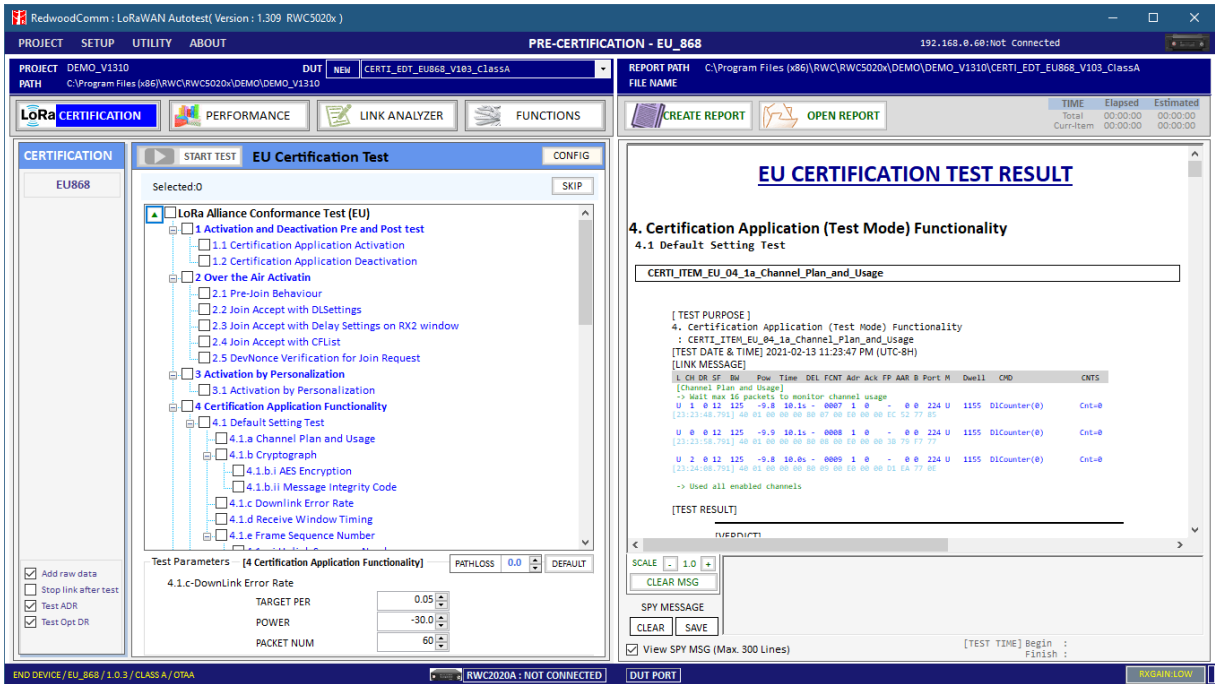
RedwoodComm : LoRaWAN Autotest( Version : 1.309 RWC5020x )

PROJECT SETUP UTILITY ABOUT

PRE-CERTIFICATION - EU_868

192.168.0.60:Not Connected

PROJECT DEMO_V1310
PATH C:\Program Files (x86)\RWC\RWC5020x\DEMO\DEMO_V1310
DUT NEW CERTI_EDT_EU868_V103_ClassA

REPORT PATH C:\Program Files (x86)\RWC\RWC5020x\DEMO\DEMO_V1310\CERTI_EDT_EU868_V103_ClassA
FILE NAME

LoRa CERTIFICATION
PERFORMANCE
LINK ANALYZER
FUNCTIONS

CREATE REPORT
OPEN REPORT

| TIME | Elapsed | Estimated |
|---|---|---|
| Total | 00:00:00 | 00:00:00 |
| Curr-Item | 00:00:00 | 00:00:00 |

CERTIFICATION
EU868

START TEST EU Certification Test CONFIG

Selected:0 SKIP

LoRa Alliance Conformance Test (EU)
1 Activation and Deactivation Pre and Post test
1.1 Certification Application Activation
1.2 Certification Application Deactivation
2 Over the Air Activatin
2.1 Pre-Join Behaviour
2.2 Join Accept with DLSettings
2.3 Join Accept with Delay Settings on RX2 window
2.4 Join Accept with CFList
2.5 DevNonce Verification for Join Request
3 Activation by Personalization
3.1 Activation by Personalization
4 Certification Application Functionality
4.1 Default Setting Test
4.1.a Channel Plan and Usage
4.1.b Cryptograph
4.1.b.i AES Encryption
4.1.b.ii Message Integrity Code
4.1.c Downlink Error Rate
4.1.d Receive Window Timing
4.1.e Frame Sequence Number

Add raw data
Stop link after test
Test ADR
Test Opt DR

Test Parameters [4 Certification Application Functionality] PATHLOSS 0.0 DEFAULT

4.1.c-DownLink Error Rate
TARGET PER 0.05
POWER -30.0
PACKET NUM 60

EU CERTIFICATION TEST RESULT

4. Certification Application (Test Mode) Functionality
4.1 Default Setting Test

CERTI_ITEM_EU_04_1a_Channel_Plan_and_Usage

[ TEST PURPOSE ]
4. Certification Application (Test Mode) Functionality
: CERTI_ITEM_EU_04_1a_Channel_Plan_and_Usage
[TEST DATE & TIME] 2021-02-13 11:23:47 PM (UTC-8H)
[LINK MESSAGE]
L CH DR SF BW Pow Time DEL FCNT Adr Ack FP AAR B Port M Dwell CMD CNTS
[Channel Plan and Usage]
-> Wait max 16 packets to monitor channel usage
U 1 0 12 125 -9.8 10.1s - 0007 1 0 - 0 0 224 U 1155 DlCounter(0) Cnt=0
[23:23:48.791] 40 01 00 00 00 80 07 00 E0 00 00 EC 52 77 85
U 0 0 12 125 -9.9 10.1s - 0008 1 0 - 0 0 224 U 1155 DlCounter(0) Cnt=0
[23:23:58.791] 40 01 00 00 00 80 08 00 E0 00 00 3B 76 F7 77
U 2 0 12 125 -9.8 10.0s - 0009 1 0 - 0 0 224 U 1155 DlCounter(0) Cnt=0
[23:24:08.791] 40 01 00 00 00 80 09 00 E0 00 00 D1 EA 77 0E
-> Used all enabled channels

[TEST RESULT]

[VERDICT]

SCALE - 1.0 +
CLEAR MSG
SPY MESSAGE
CLEAR SAVE
View SPY MSG (Max. 300 Lines)

[TEST TIME] Begin :
Finish :

END DEVICE / EU_868 / 1.0.3 / CLASS A / OTAA
RWC2020A : NOT CONNECTED
DUT PORT
RXGAIN:LOW